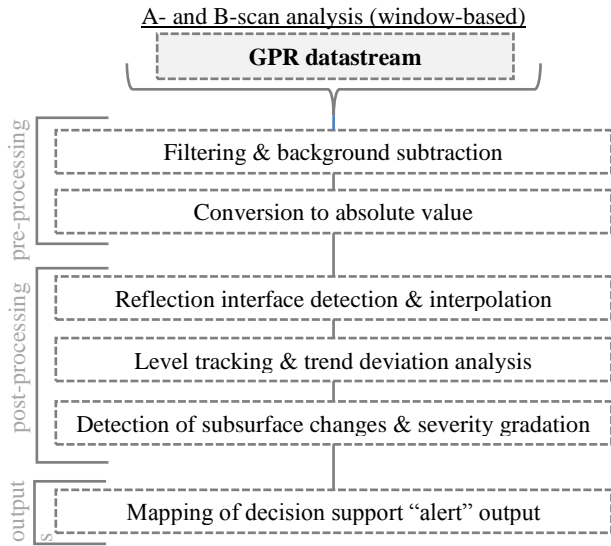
A- and B-scan analysis (window-based)

GPR datastream

pre-processing

Filtering & background subtraction

Conversion to absolute value

post-processing

Reflection interface detection & interpolation

Level tracking & trend deviation analysis

Detection of subsurface changes & severity gradation

outputs

Mapping of decision support “alert” output